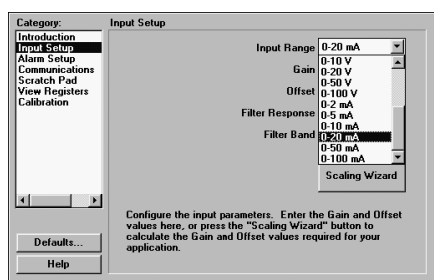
Category:
Introduction
Input Setup
Alarm Setup
Communications
Scratch Pad
View Registers
Calibration

Defaults...
Help

Input Setup

Input Range 0-20 mA
Gain
Offset
Filter Response
Filter Band

0-10 V
0-20 V
0-50 V
0-100 V
0-2 mA
0-5 mA
0-10 mA
0-20 mA
0-50 mA
0-100 mA

Scaling Wizard

Configure the input parameters. Enter the Gain and Offset values here, or press the "Scaling Wizard" button to calculate the Gain and Offset values required for your application.